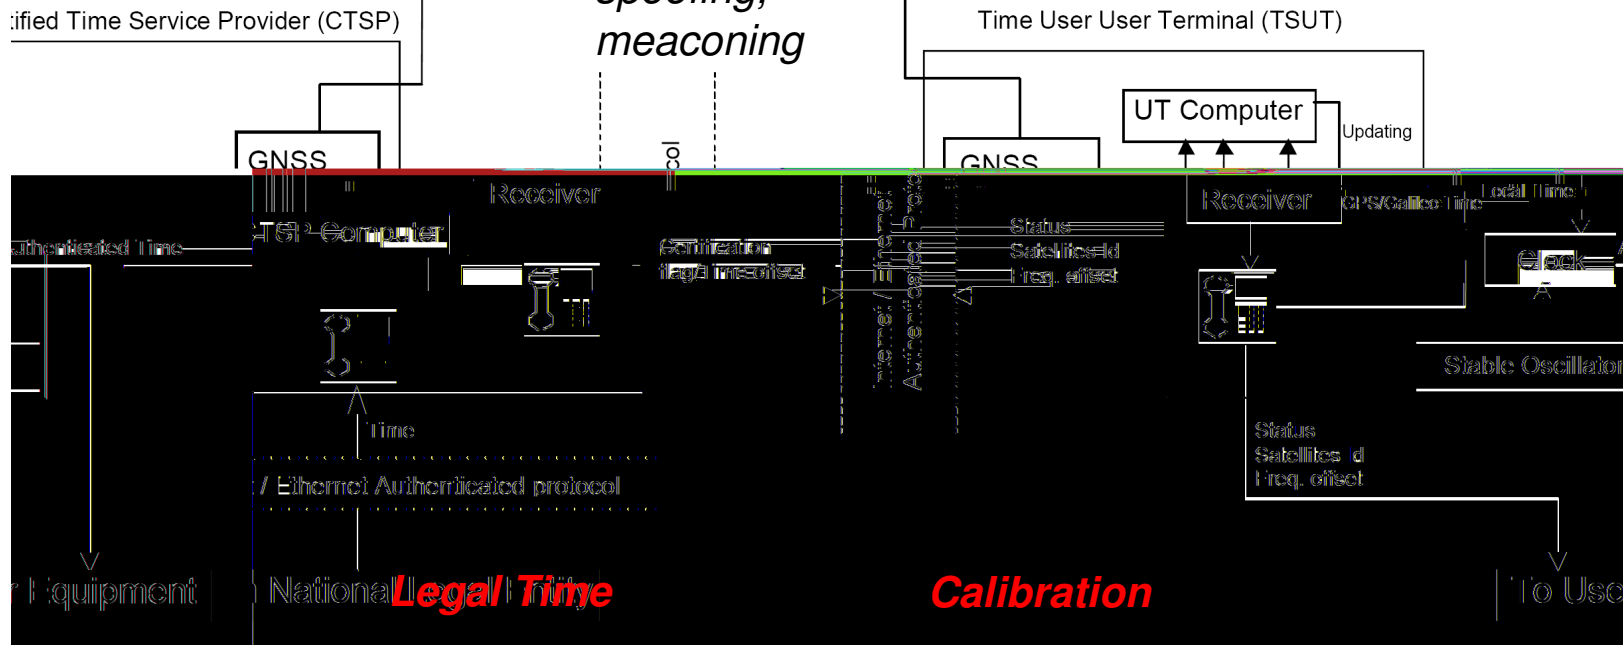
:ified Time Service Provider (CTSP)

spoofing, meaconing

Time User User Terminal (TSUT)

UT Computer

Updating

GNSS

GNSS

col

Receiver

Receiver

CTSP Computer

uthenticated Time

Certification
illegal Time offset

Internet / Ethernet
Authenticated protocol

Status
Satellites Id
Freq. offset

GPS/Galileo Time

Local Time

Clock

Stable Oscillator

Time

/ Ethernet Authenticated protocol

Status
Satellites Id
Freq. offset

r Equipment

National Legal Time Entity

Legal Time

Calibration

To Use